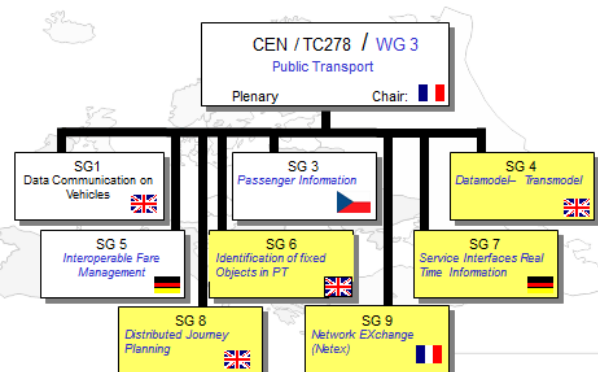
CEN / TC278 / WG 3
Public Transport
Plenary
Chair:

SG1
Data Communication on Vehicles

SG 3
Passenger Information

SG 4
Datamodel– Transmodel

SG 5
Interoperable Fare Management

SG 6
Identification of fixed Objects in PT

SG 7
Service Interfaces Real Time Information

SG 8
Distributed Journey Planning

SG 9
Network EXchange (Netex)